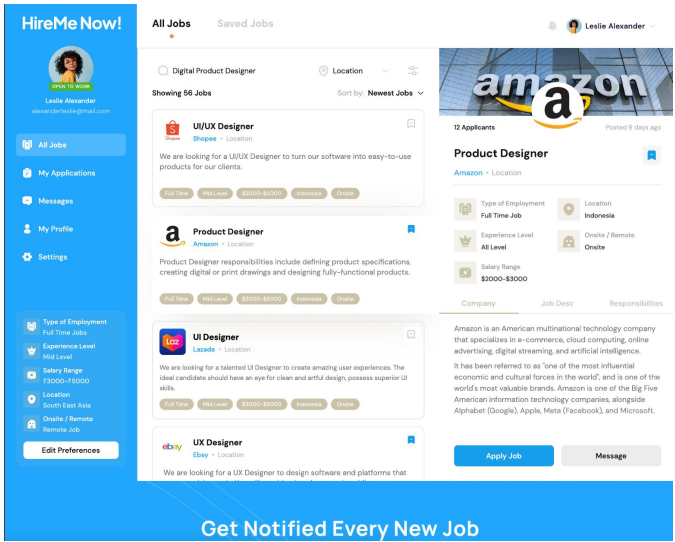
HireMe Now!

OPEN TO WORK
Leslie Alexander
alexanderleslie@mail.com

All Jobs
My Applications
Messages
My Profile
Settings

Type of Employment
Full Time Jobs
Experience Level
Mid Level
Salary Range
₹3000-₹5000
Location
South East Asia
Onsite / Remote
Remote Job
Edit Preferences

All Jobs Saved Jobs

Leslie Alexander

Digital Product Designer
Location

Showing 56 Jobs
Sort by: Newest Jobs

Shopee
UI/UX Designer
Shopee • Location
We are looking for a UI/UX Designer to turn our software into easy-to-use products for our clients.
Full Time Mid Level $3000-$5000 Indonesia Onsite

Product Designer
Amazon • Location
Product Designer responsibilities include defining product specifications, creating digital or print drawings and designing fully-functional products.
Full Time Mid Level $3000-$5000 Indonesia Onsite

Laz
UI Designer
Lazada • Location
We are looking for a talented UI Designer to create amazing user experiences. The ideal candidate should have an eye for clean and artful design, possess superior UI skills.
Full Time Mid Level $3000-$5000 Indonesia Onsite

ebay
UX Designer
Ebay • Location
We are looking for a UX Designer to design software and platforms that

amazon

12 Applicants
Posted 6 days ago

Product Designer
Amazon • Location

Type of Employment
Full Time Job
Location
Indonesia
Experience Level
All Level
Onsite / Remote
Onsite
Salary Range
$2000-$3000

Company Job Desc Responsibilities

Amazon is an American multinational technology company that specializes in e-commerce, cloud computing, online advertising, digital streaming, and artificial intelligence.

It has been referred to as "one of the most influential economic and cultural forces in the world", and is one of the world's most valuable brands. Amazon is one of the Big Five American information technology companies, alongside Alphabet (Google), Apple, Meta (Facebook), and Microsoft.

Apply Job
Message

Get Notified Every New Job